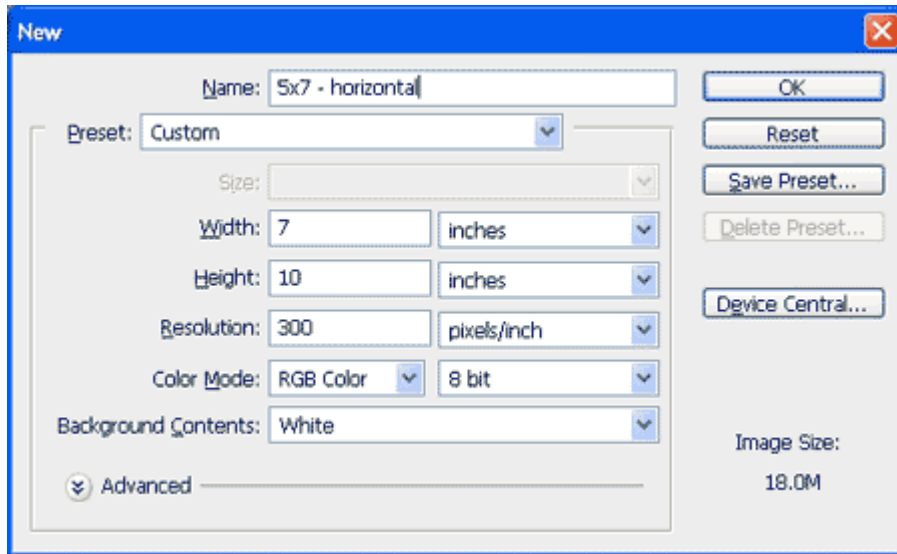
New

Name: 5x7 - horizontal

Preset: Custom

Size:

Width: 7 inches

Height: 10 inches

Resolution: 300 pixels/inch

Color Mode: RGB Color 8 bit

Background Contents: White

Advanced

OK

Reset

Save Preset...

Delete Preset...

Device Central...

Image Size:

18.0M